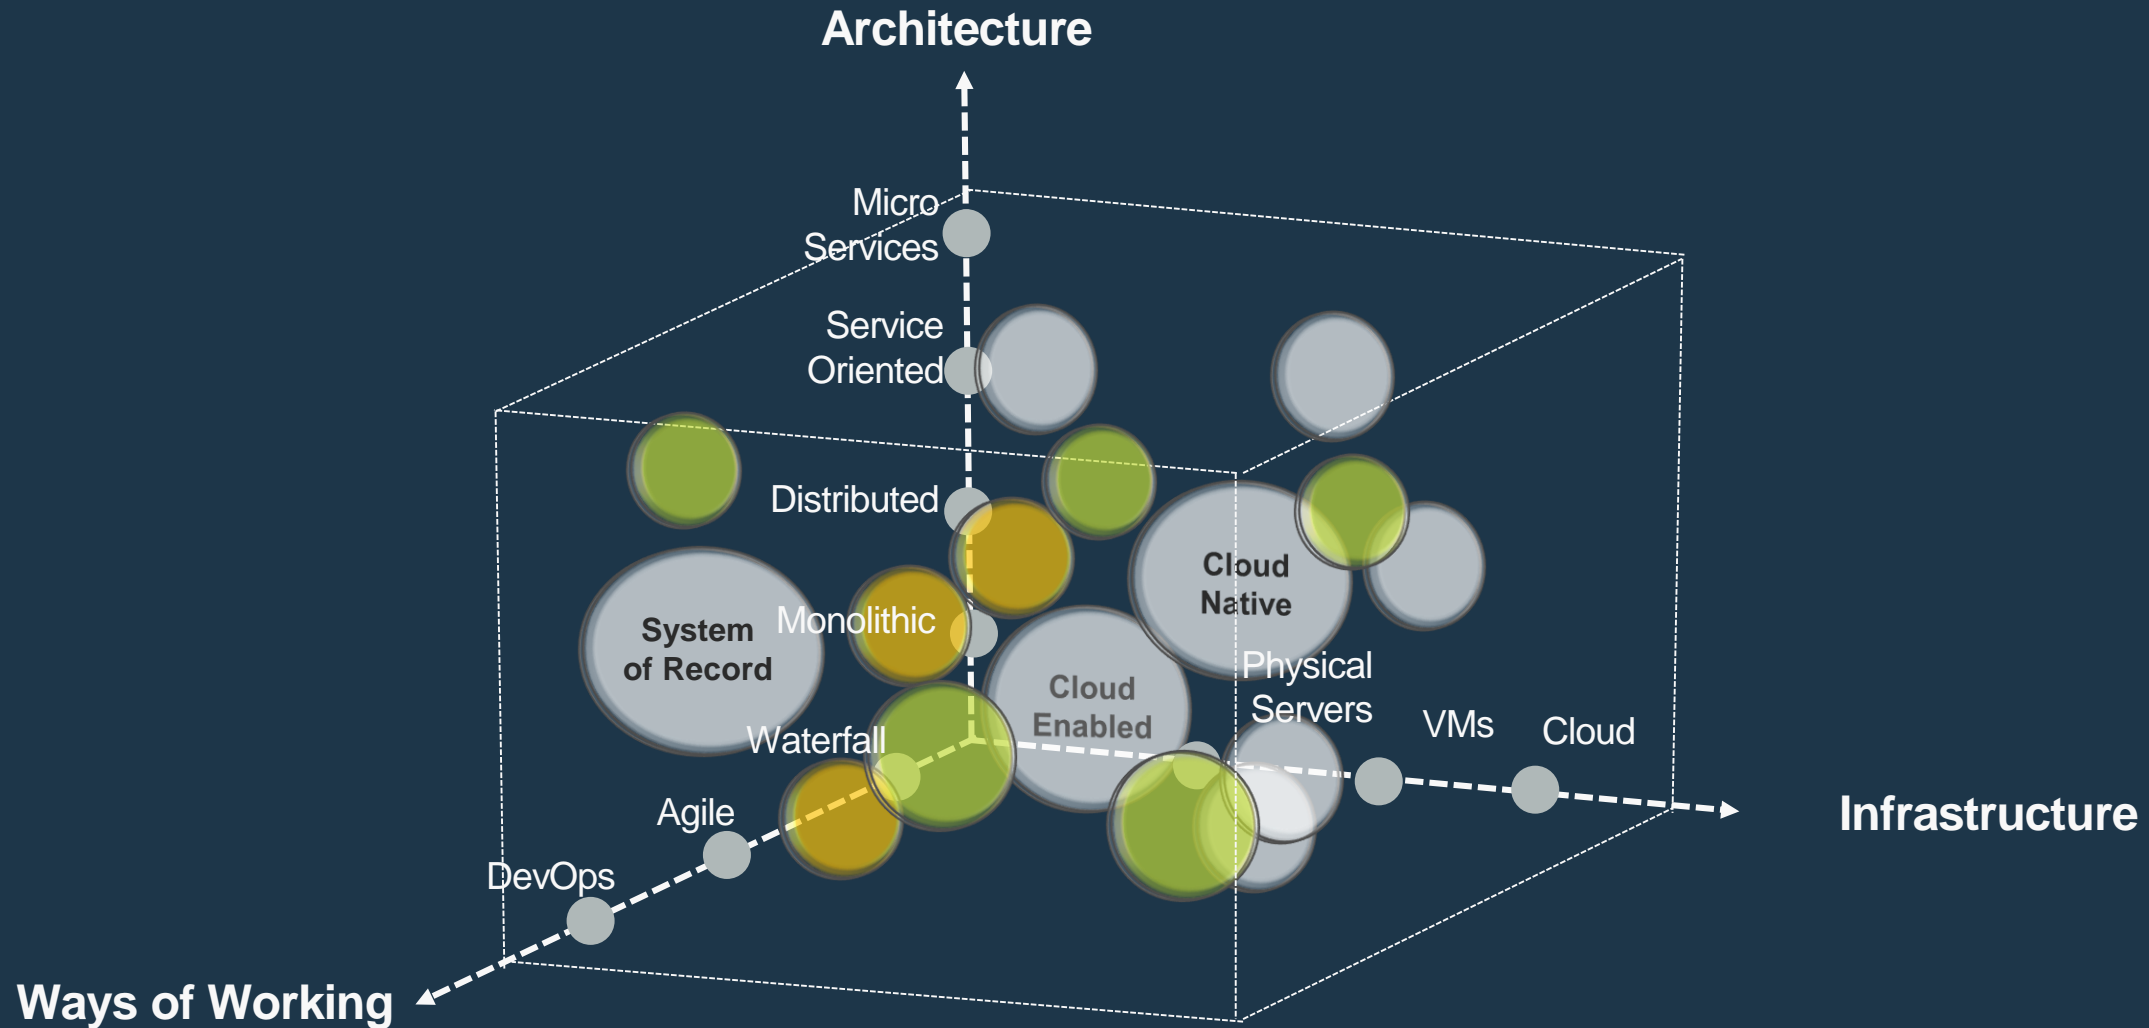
Architecture

Micro Services

Service Oriented

Distributed

Monolithic

System of Record

Cloud Native

Cloud Enabled

Physical Servers

VMs

Cloud

Infrastructure

Waterfall

Agile

DevOps

Ways of Working